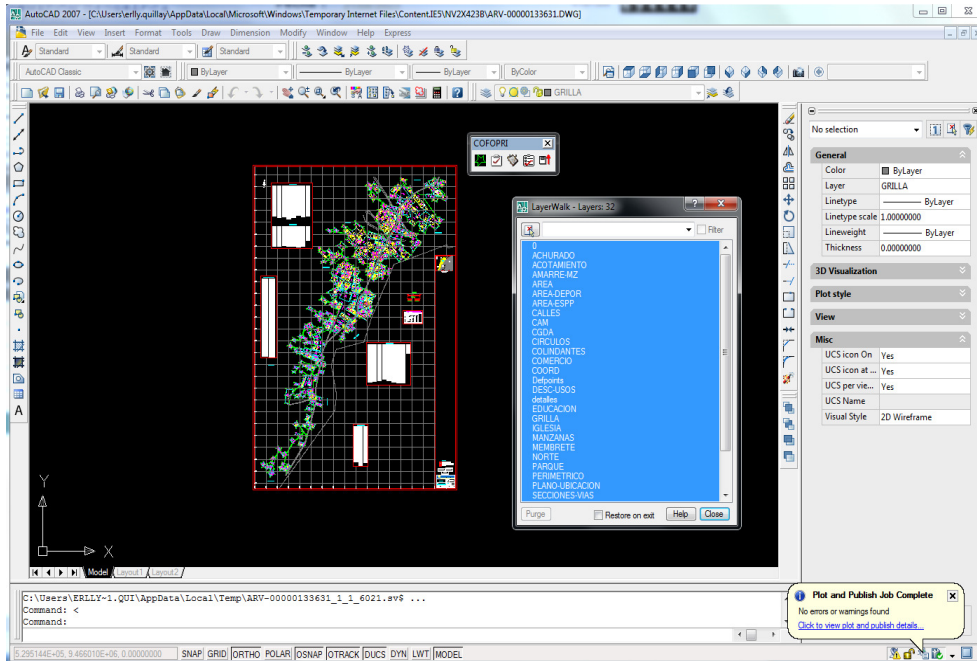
AutoCAD 2007 - [C:\Users\erlly.quillay\AppData\Local\Microsoft\Windows\Temporary Internet Files\Content.IE5\NV2X423B\ARV-00000133631.DWG]

File Edit View Insert Format Tools Draw Dimension Modify Window Help Express

Standard Standard Standard

AutoCAD Classic ByLayer ByLayer ByLayer ByColor

GRILLA

COFOPRI

LayerWalk - Layers: 32

Filter

0
ACHURADO
ACOTAMIENTO
AMARRE-MZ
AREA
AREA-DEPOR
AREA-ESPP
CALLES
CAM
CGDA
CIRCULOS
COLINDANTES
COMERCIO
COORD
Defpoints
DESC-USOS
detalles
EDUCACION
GRILLA
IGLESIA
MANZANAS
MEMBRETE
NORTE
PARQUE
PERIMETRICO
PLANO-UBICACION
SECCIONES-VIAS

Purge Restore on exit Help Close

No selection

General
Color ByLayer
Layer GRILLA
Linetype ByLayer
Linetype scale 1.00000000
Lineweight ByLayer
Thickness 0.00000000

3D Visualization

Plot style

View

Misc
UCS icon On Yes
UCS icon at ... Yes
UCS per vie... Yes
UCS Name
Visual Style 2D Wireframe

Y
X

Model Layout1 Layout2

C:\Users\ERLLY~1.QUI\AppData\Local\Temp\ARV-00000133631_1_1_6021.sv$ ...
Command: <
Command:

5.295144E+05, 9.466010E+06, 0.00000000 SNAP GRID ORTHO POLAR OSNAP OTRACK DUCS DYN LWT MODEL

Plot and Publish Job Complete
No errors or warnings found
Click to view plot and publish details...